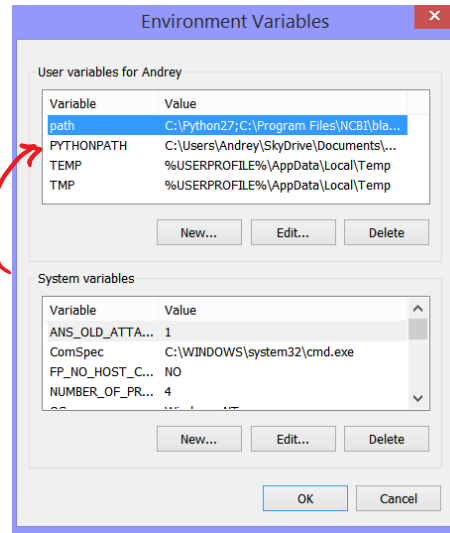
Environment Variables

User variables for Andrey

| Variable | Value |
|---|---|
| path | C:\Python27;C:\Program Files\NCBI\bla... |
| PYTHONPATH | C:\Users\Andrey\SkyDrive\Documents\... |
| TEMP | %USERPROFILE%\AppData\Local\Temp |
| TMP | %USERPROFILE%\AppData\Local\Temp |

New... Edit... Delete

System variables

| Variable | Value |
|---|---|
| ANS_OLD_ATTA... | 1 |
| ComSpec | C:\WINDOWS\system32\cmd.exe |
| FP_NO_HOST_C... | NO |
| NUMBER_OF_PR... | 4 |
| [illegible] | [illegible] |

New... Edit... Delete

OK Cancel